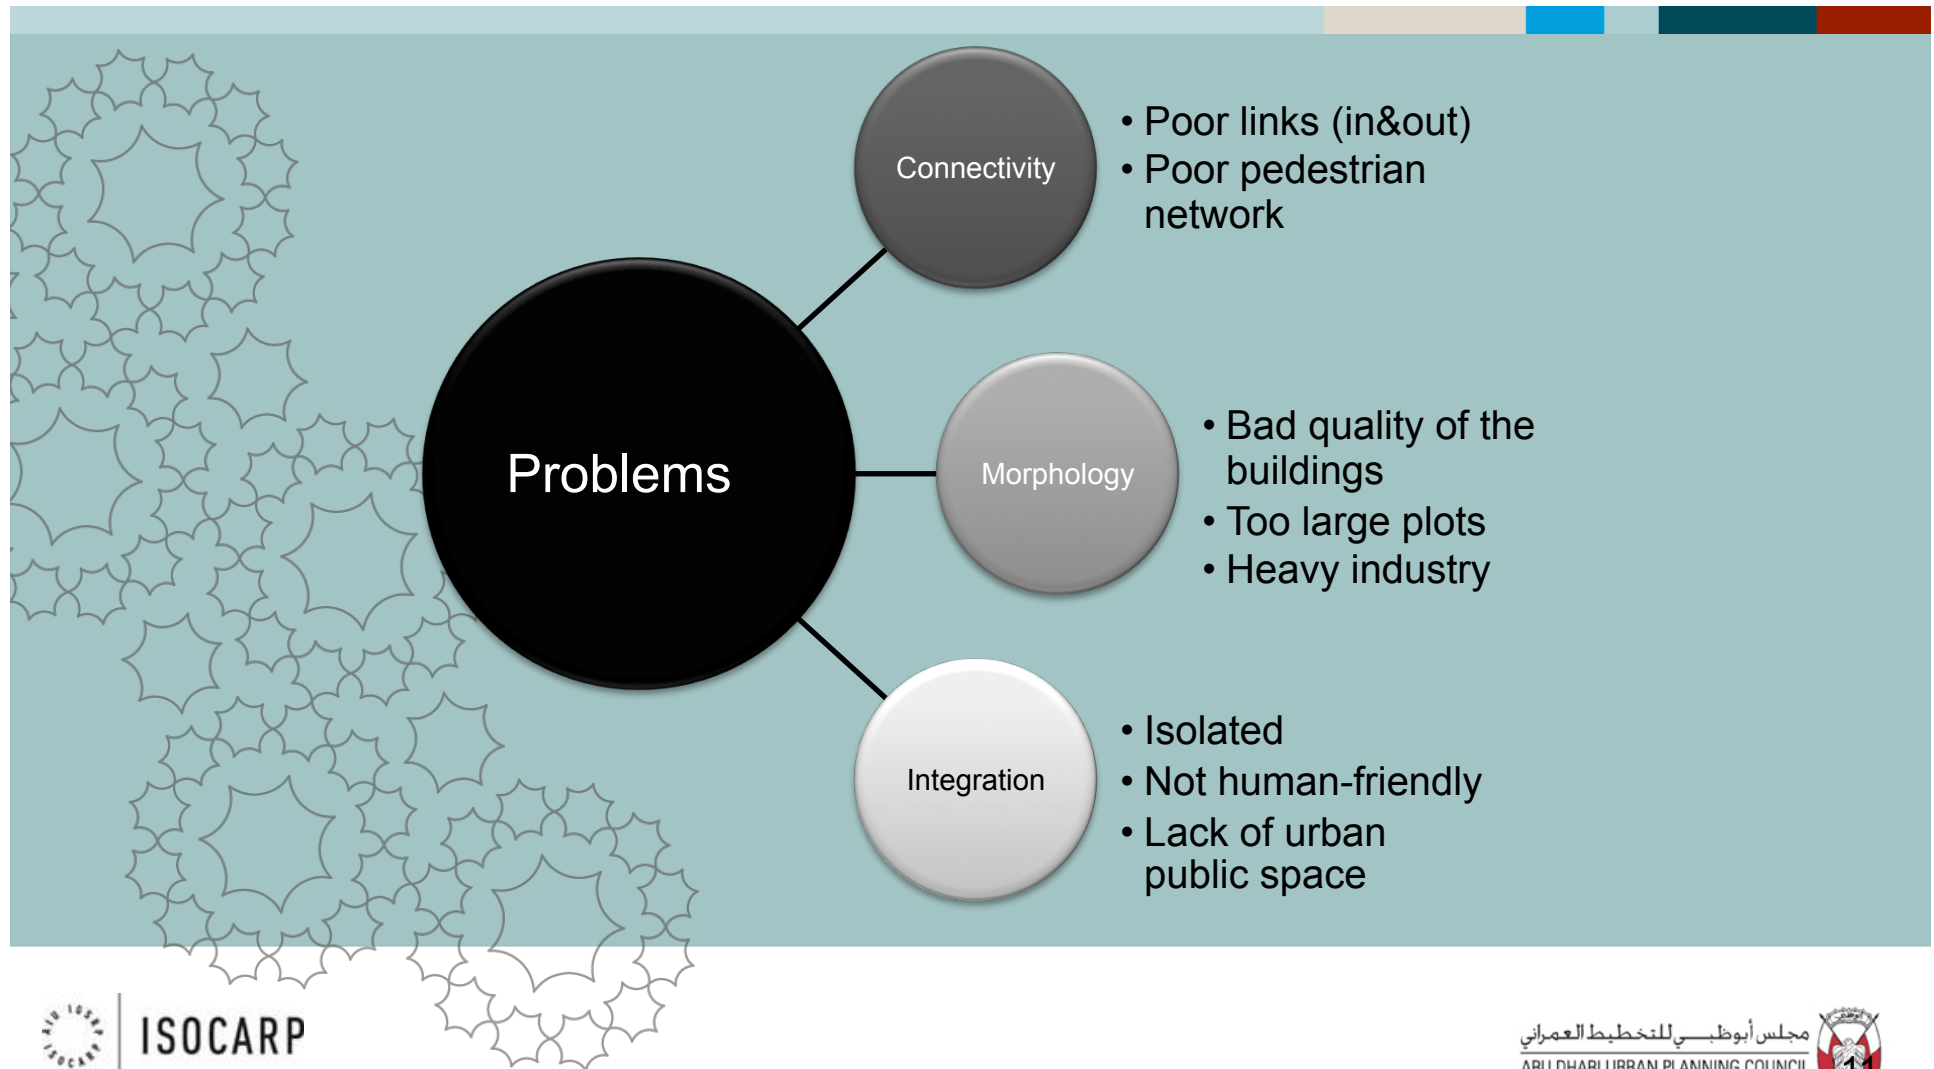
Problems

Connectivity

• Poor links (in&out)
• Poor pedestrian network

Morphology

• Bad quality of the buildings
• Too large plots
• Heavy industry

Integration

• Isolated
• Not human-friendly
• Lack of urban public space

ISOCARP

مجلس أبوظبي للتخطيط العمراني
ABU DHABI URBAN PLANNING COUNCIL

11